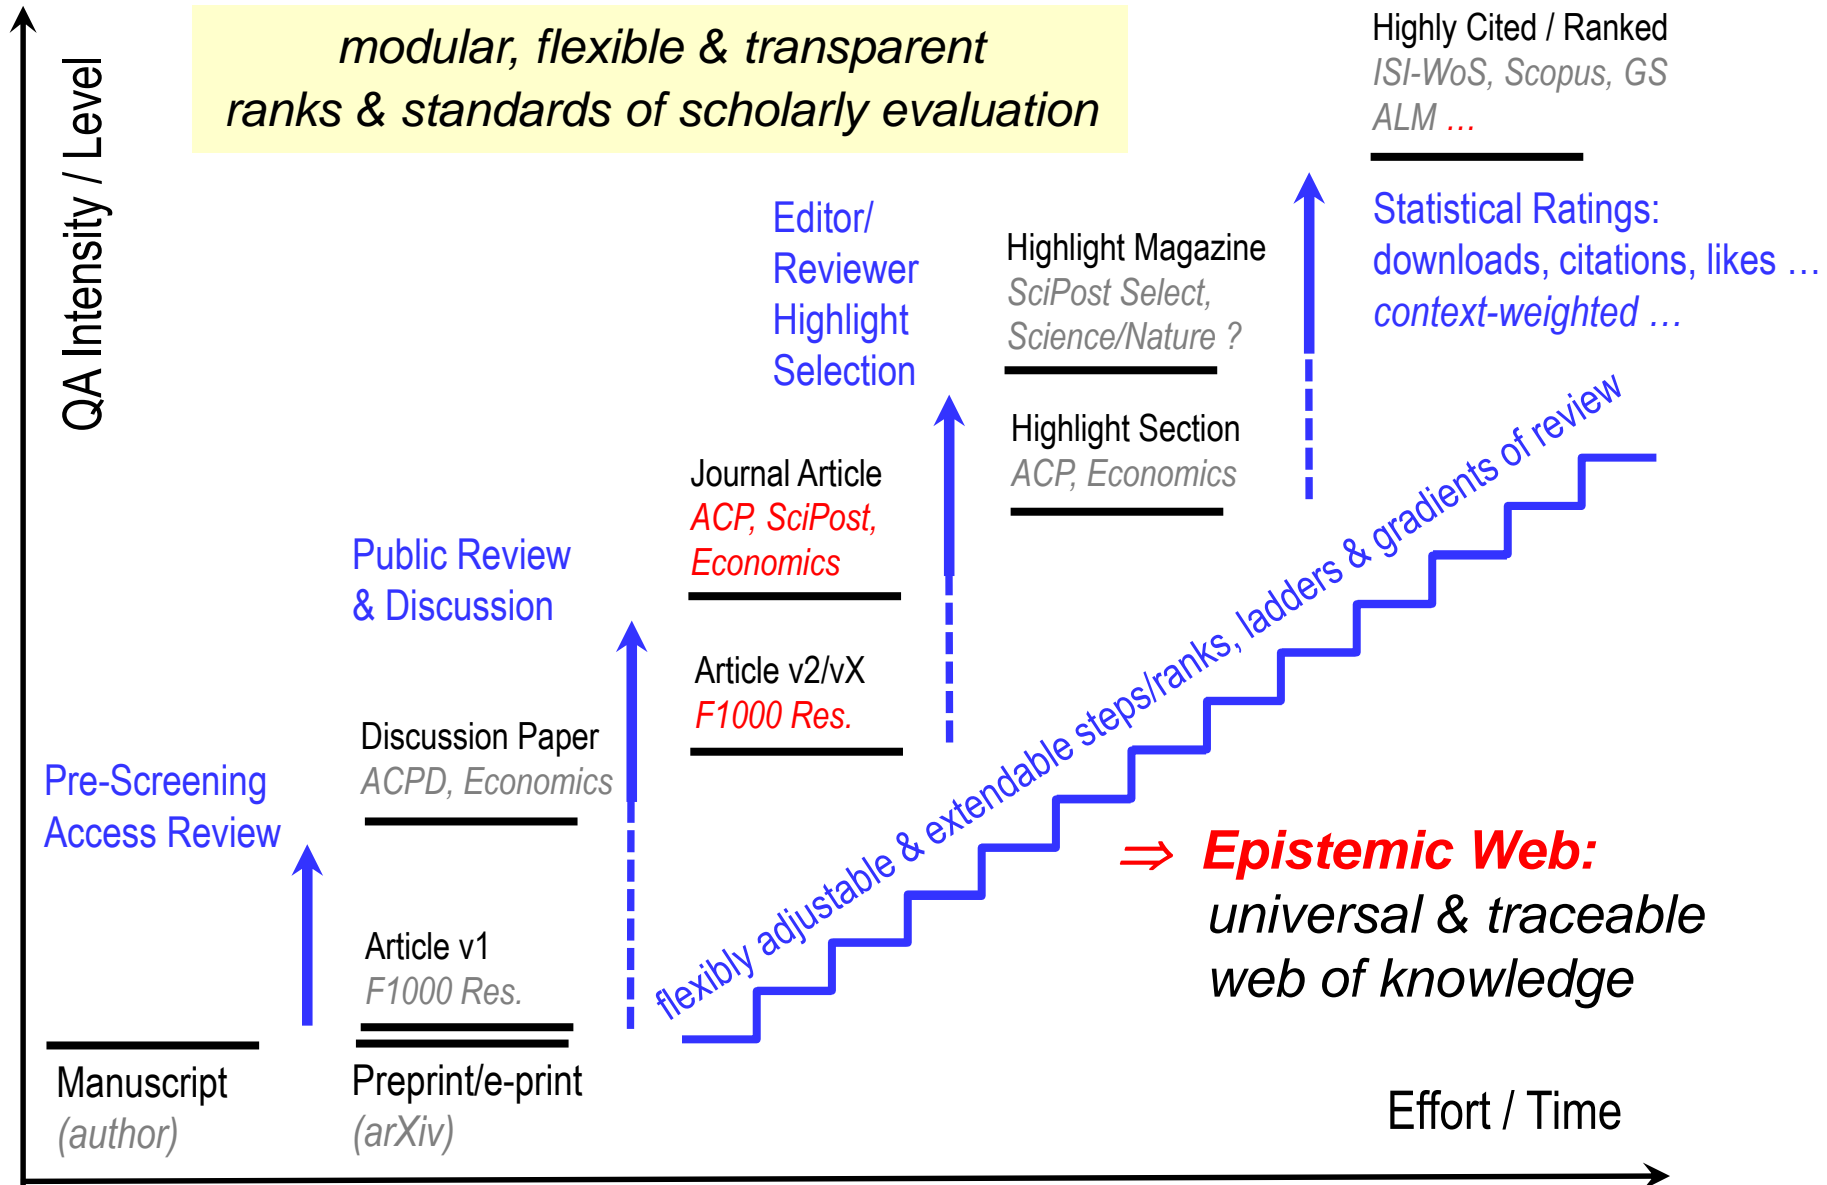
modular, flexible & transparent ranks & standards of scholarly evaluation

QA Intensity / Level

Highly Cited / Ranked
ISI-WoS, Scopus, GS
ALM ...

Statistical Ratings:
downloads, citations, likes ...
context-weighted ...

Editor/
Reviewer
Highlight
Selection

Highlight Magazine
SciPost Select,
Science/Nature ?

Highlight Section
ACP, Economics

Journal Article
ACP, SciPost,
Economics

Article v2/vX
F1000 Res.

Public Review
& Discussion

Discussion Paper
ACPD, Economics

Pre-Screening
Access Review

Article v1
F1000 Res.

Manuscript
(author)

Preprint/e-print
(arXiv)

flexibly adjustable & extendable steps/ranks, ladders & gradients of review

⇒ Epistemic Web:
universal & traceable
web of knowledge

Effort / Time